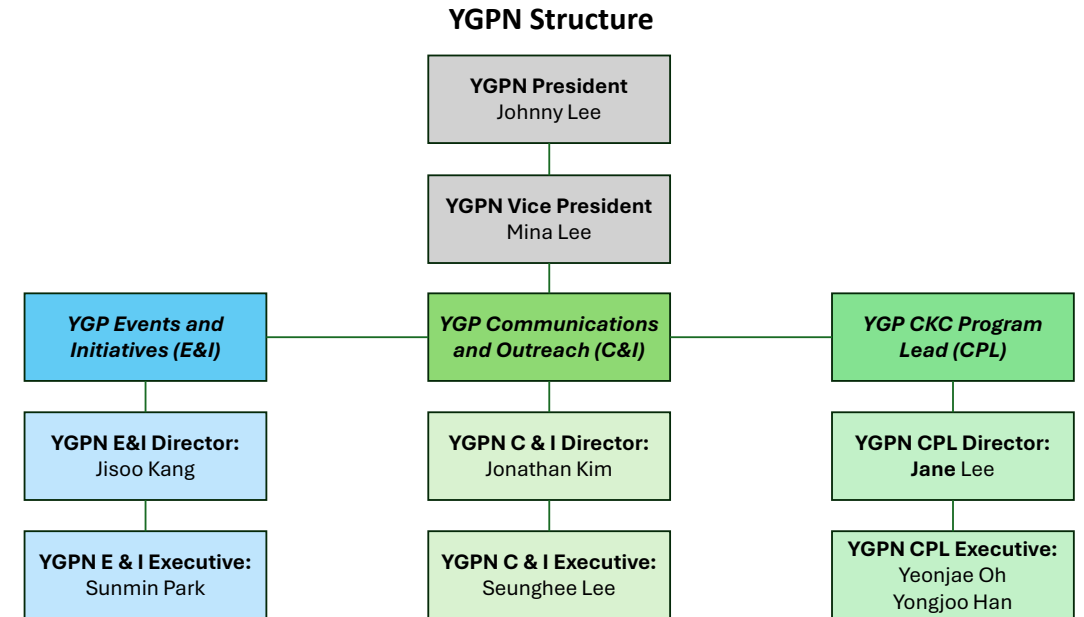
**YGPN Structure**

**YGPN President**
Johnny Lee

**YGPN Vice President**
Mina Lee

***YGP Events and Initiatives (E&I)***

**YGPN E&I Director:**
Jisoo Kang

**YGPN E & I Executive:**
Sunmin Park

***YGP Communications and Outreach (C&I)***

**YGPN C & I Director:**
Jonathan Kim

**YGPN C & I Executive:**
Seunghee Lee

***YGP CKC Program Lead (CPL)***

**YGPN CPL Director:**
**Jane** Lee

**YGPN CPL Executive:**
Yeonjae Oh
Yongjoo Han